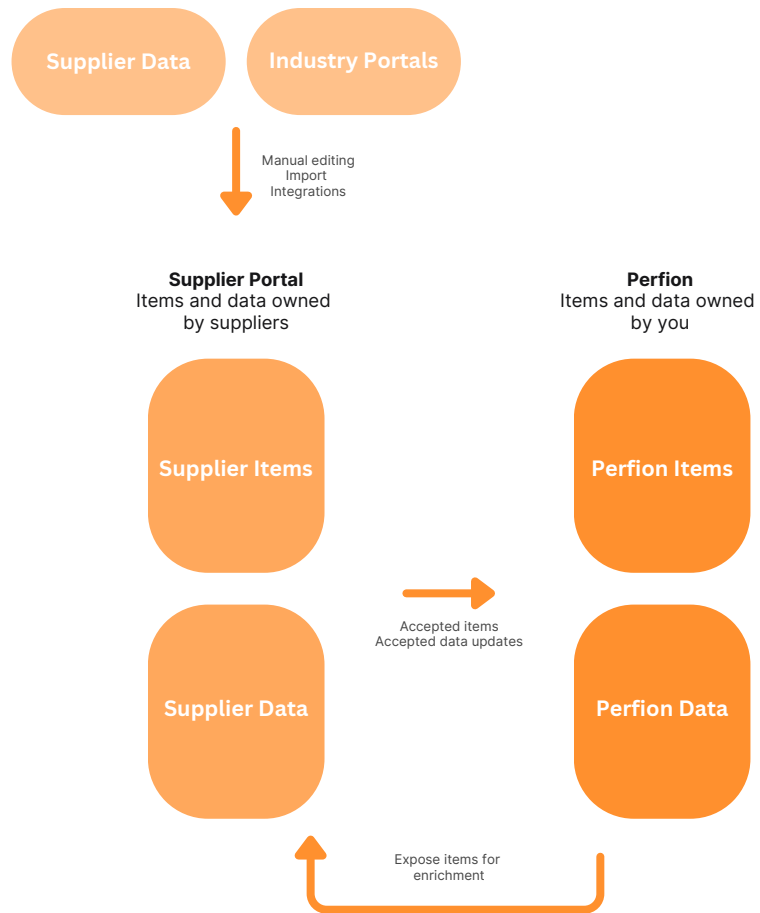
Supplier Data

Industry Portals

Manual editing
Import
Integrations

**Supplier Portal**
Items and data owned by suppliers

**Perfion**
Items and data owned by you

Supplier Items

Perfion Items

Accepted items
Accepted data updates

Supplier Data

Perfion Data

Expose items for enrichment